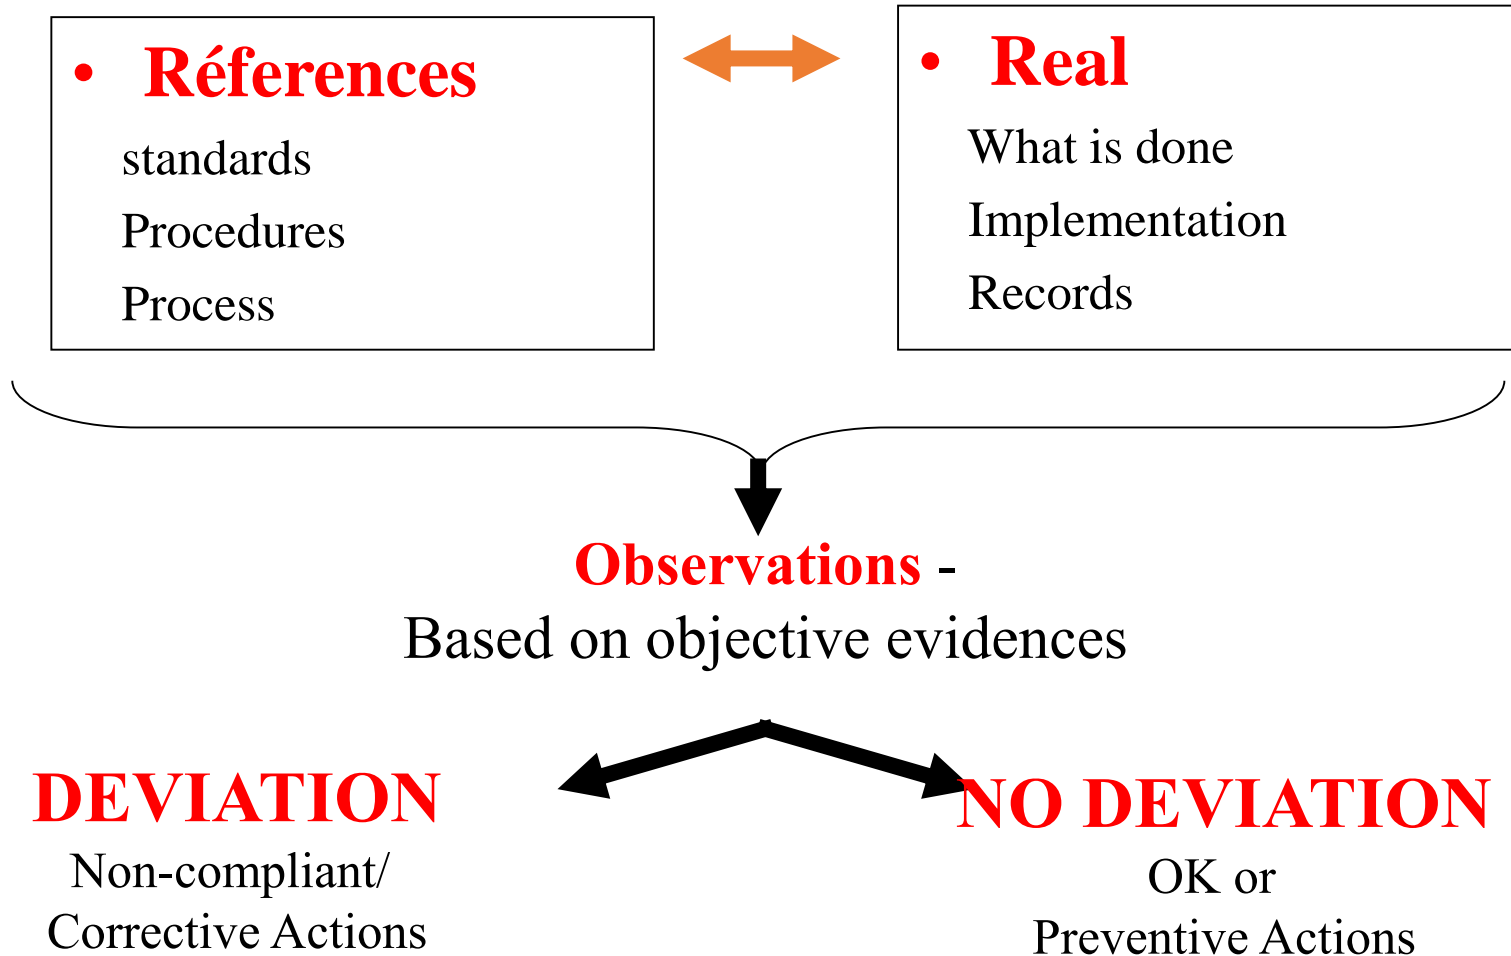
• Réferences
standards
Procedures
Process

• Real
What is done
Implementation
Records

Observations -
Based on objective evidences

DEVIATION
Non-compliant/
Corrective Actions

NO DEVIATION
OK or
Preventive Actions